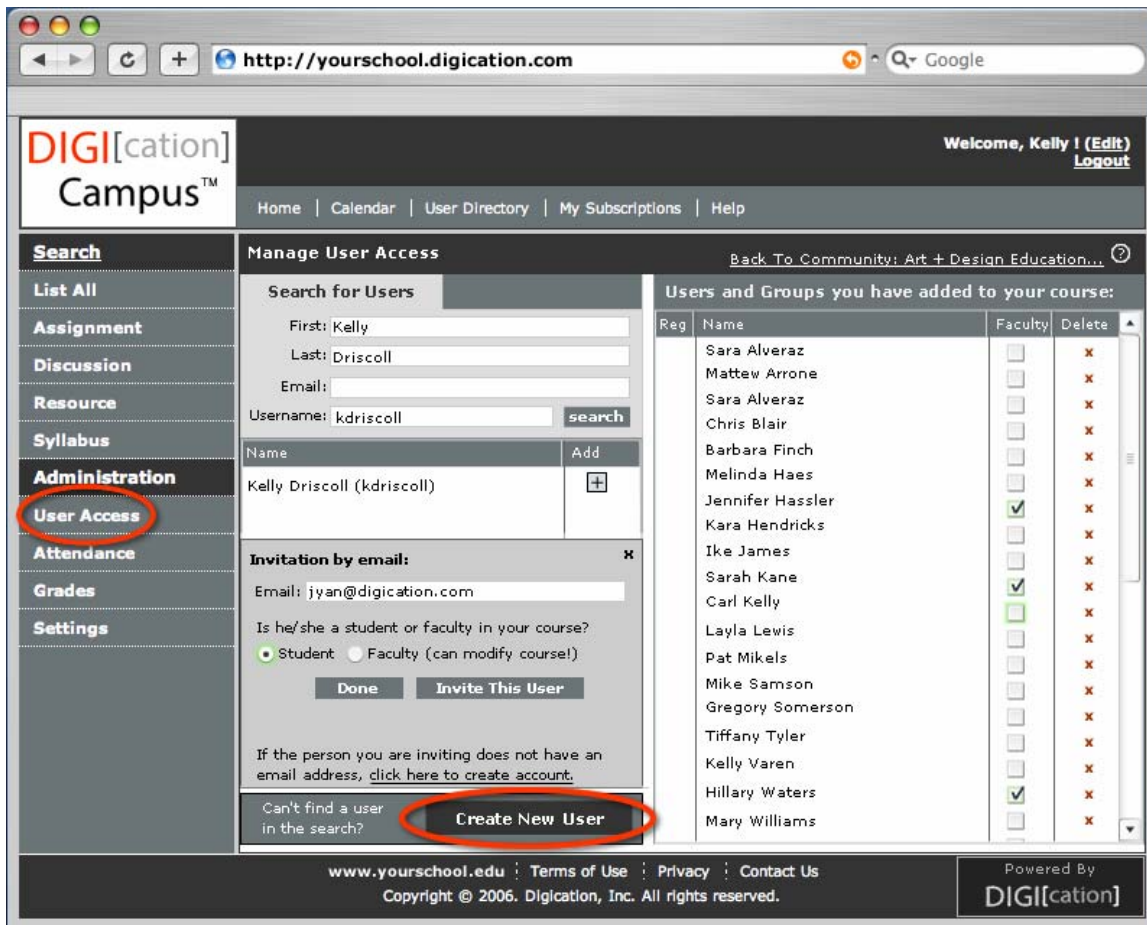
http://yourschool.digication.com

Google

DIGI[cation] Campus™

Welcome, Kelly ! (Edit)
Logout

Home | Calendar | User Directory | My Subscriptions | Help

Search
List All
Assignment
Discussion
Resource
Syllabus
Administration
User Access
Attendance
Grades
Settings

Manage User Access

Back To Community: Art + Design Education...

Search for Users

First: Kelly
Last: Driscoll
Email:
Username: kdriscoll
search

| Name | Add |
|---|---|
| Kelly Driscoll (kdriscoll) | + |

Invitation by email:

Email: jyan@digication.com

Is he/she a student or faculty in your course?

Student Faculty (can modify course!)

Done Invite This User

If the person you are inviting does not have an email address, click here to create account.

Can't find a user in the search?

Create New User

Users and Groups you have added to your course:

| Reg | Name | Faculty | Delete |
|---|---|---|---|
| | Sara Alveraz | | x |
| | Mattew Arrone | | x |
| | Sara Alveraz | | x |
| | Chris Blair | | x |
| | Barbara Finch | | x |
| | Melinda Haes | | x |
| | Jennifer Hassler | ✓ | x |
| | Kara Hendricks | | x |
| | Ike James | | x |
| | Sarah Kane | ✓ | x |
| | Carl Kelly | | x |
| | Layla Lewis | | x |
| | Pat Mikels | | x |
| | Mike Samson | | x |
| | Gregory Somerson | | x |
| | Tiffany Tyler | | x |
| | Kelly Varen | | x |
| | Hillary Waters | ✓ | x |
| | Mary Williams | | x |

www.yourschool.edu | Terms of Use | Privacy | Contact Us
Copyright © 2006. Digication, Inc. All rights reserved.

Powered By
DIGI[cation]